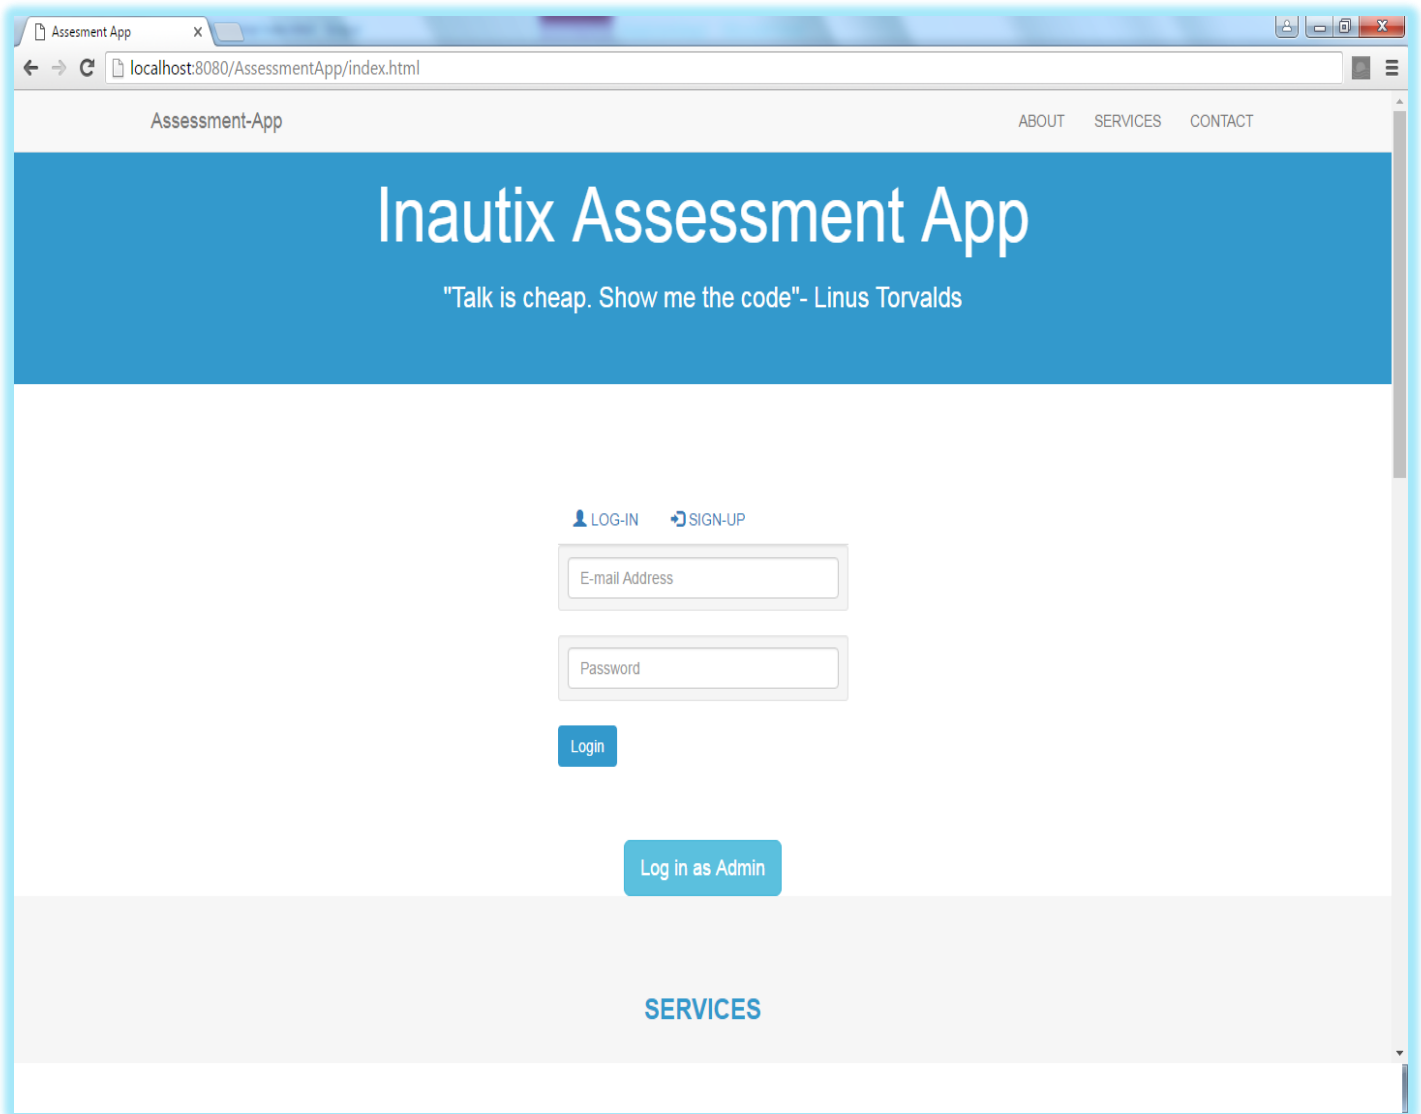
Assesment App

localhost:8080/AssessmentApp/index.html

Assessment-App

ABOUT SERVICES CONTACT

Inautix Assessment App

"Talk is cheap. Show me the code"- Linus Torvalds

LOG-IN SIGN-UP

E-mail Address

Password

Login

Log in as Admin

SERVICES